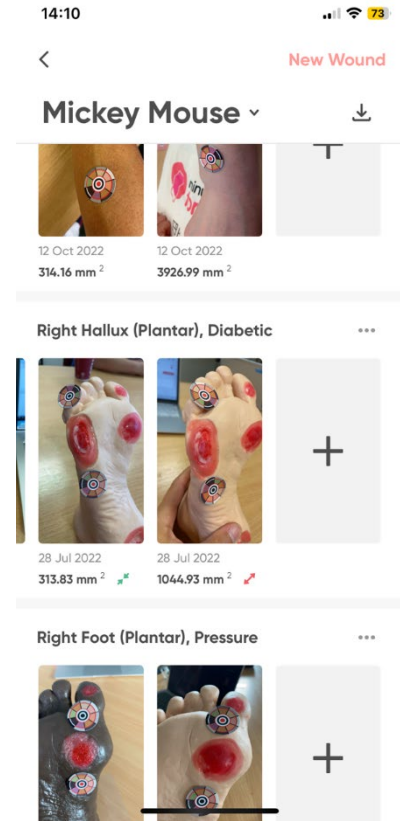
14:10

73

<

New Wound

Mickey Mouse ˅

+

12 Oct 2022
314.16 mm $^2$

12 Oct 2022
3926.99 mm $^2$

Right Hallux (Plantar), Diabetic

•••

+

28 Jul 2022
313.83 mm $^2$

28 Jul 2022
1044.93 mm $^2$

Right Foot (Plantar), Pressure

•••

+